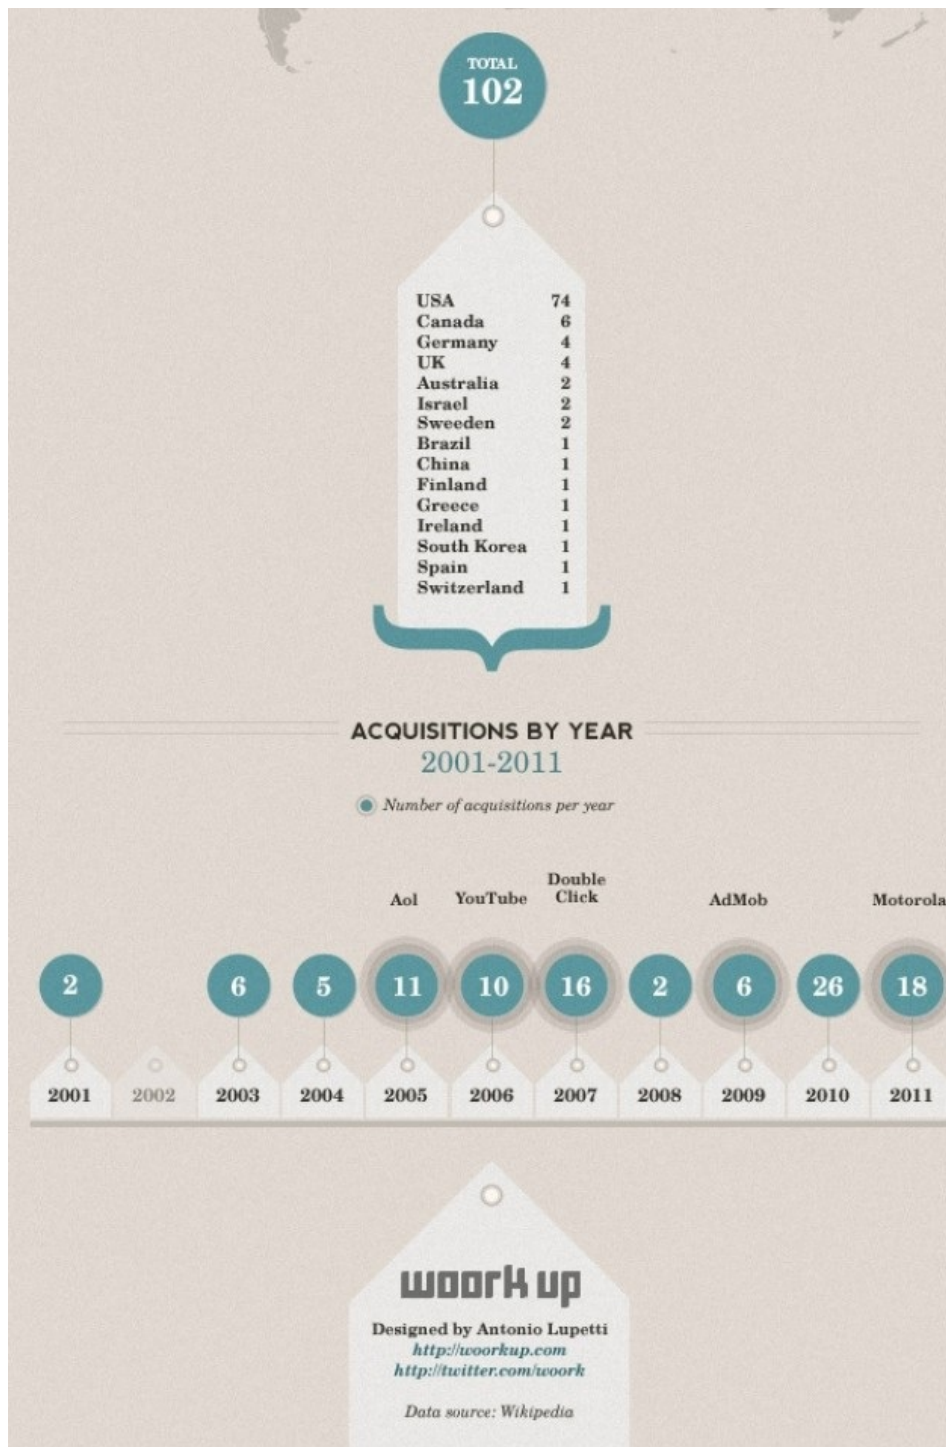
TOTAL
102

| | |
|---|---|
| USA | 74 |
| Canada | 6 |
| Germany | 4 |
| UK | 4 |
| Australia | 2 |
| Israel | 2 |
| Sweeden | 2 |
| Brazil | 1 |
| China | 1 |
| Finland | 1 |
| Greece | 1 |
| Ireland | 1 |
| South Korea | 1 |
| Spain | 1 |
| Switzerland | 1 |

ACQUISITIONS BY YEAR
2001-2011

Number of acquisitions per year

Aol YouTube Double Click AdMob Motorola

| 2001 | 2002 | 2003 | 2004 | 2005 | 2006 | 2007 | 2008 | 2009 | 2010 | 2011 |
|---|---|---|---|---|---|---|---|---|---|---|
| 2 | | 6 | 5 | 11 | 10 | 16 | 2 | 6 | 26 | 18 |

woork up
Designed by Antonio Lupetti
http://woorkup.com
http://twitter.com/woork

Data source: Wikipedia